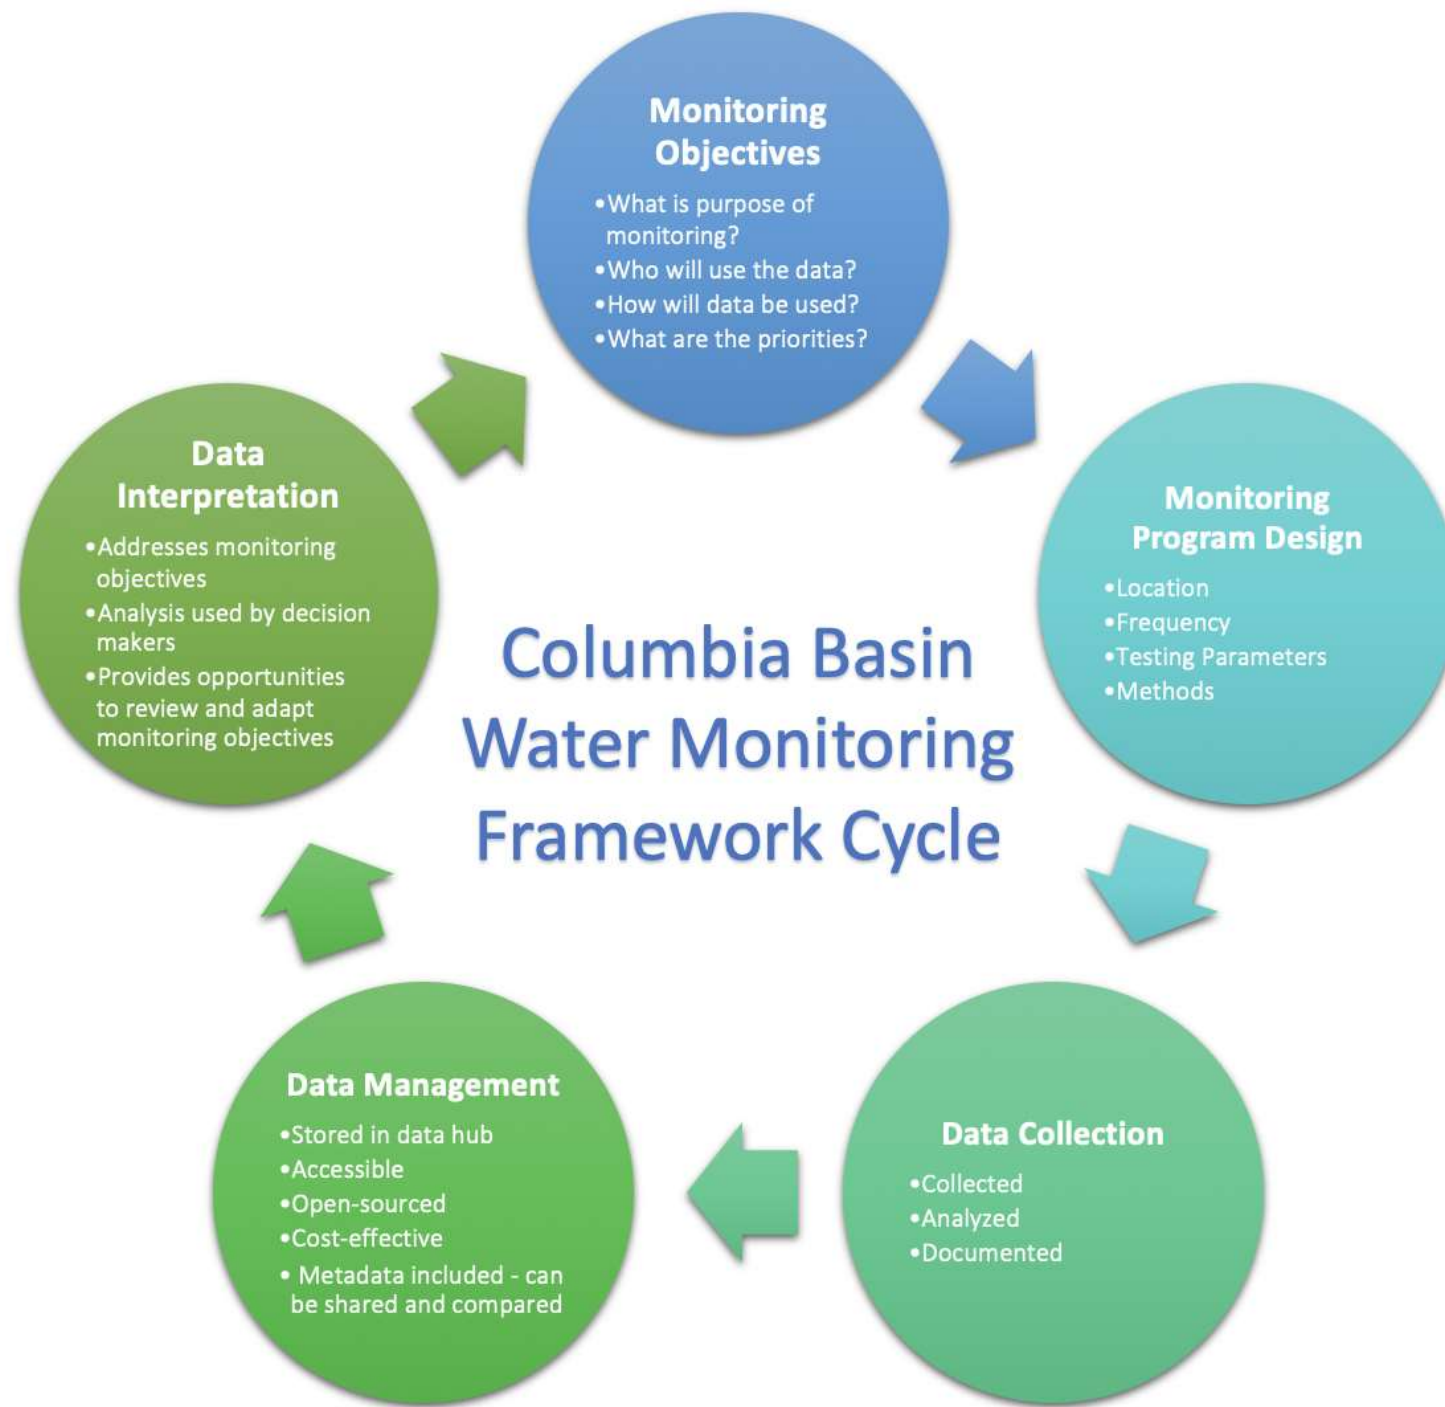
Monitoring Objectives
•What is purpose of monitoring?
•Who will use the data?
•How will data be used?
•What are the priorities?

Monitoring Program Design
•Location
•Frequency
•Testing Parameters
•Methods

Data Collection
•Collected
•Analyzed
•Documented

Data Management
•Stored in data hub
•Accessible
•Open-sourced
•Cost-effective
• Metadata included - can be shared and compared

Data Interpretation
•Addresses monitoring objectives
•Analysis used by decision makers
•Provides opportunities to review and adapt monitoring objectives

Columbia Basin Water Monitoring Framework Cycle